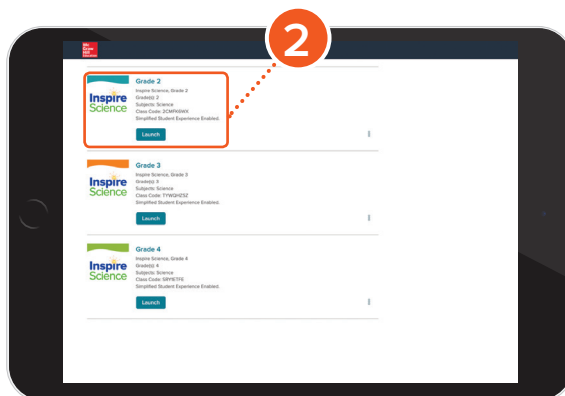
2

Mc Graw Hill Education

Inspire Science

Grade 2
Inspire Science, Grade 2
Grade(s): 2
Subjects: Science
Class Code: 3CMPKWX
Simplified Student Experience Enabled.
Launch

Inspire Science

Grade 3
Inspire Science, Grade 3
Grade(s): 3
Subjects: Science
Class Code: TYWGHZ5Z
Simplified Student Experience Enabled.
Launch

Inspire Science

Grade 4
Inspire Science, Grade 4
Grade(s): 4
Subjects: Science
Class Code: SRYRTF6
Simplified Student Experience Enabled.
Launch